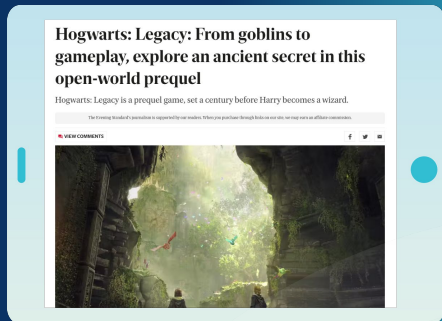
Hogwarts: Legacy: From goblins to gameplay, explore an ancient secret in this open-world prequel

Hogwarts: Legacy is a prequel game, set a century before Harry becomes a wizard.

The Evening Standard's journalism is supported by our readers. When you purchase through links on our site, we may earn an affiliate commission.

VIEW COMMENTS